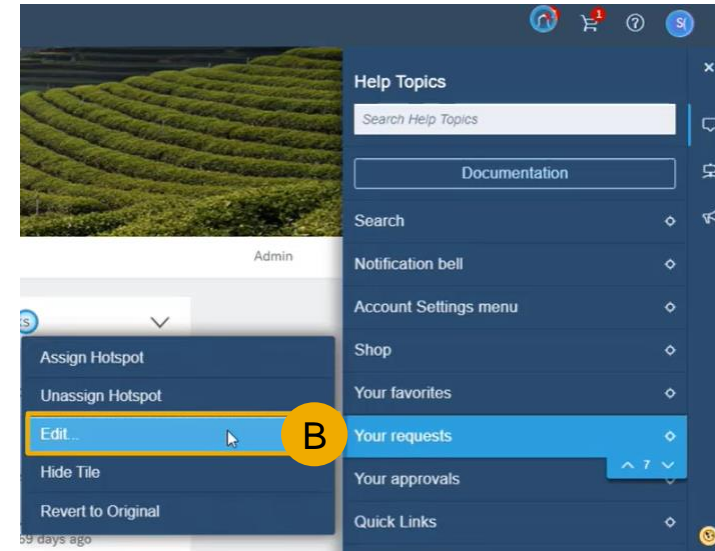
1

S(

Help Topics

Search Help Topics

Documentation

Search

Notification bell

Account Settings menu

Shop

Your favorites

Your requests

Your approvals

Quick Links

^ 7 ˅

Admin

Assign Hotspot

Unassign Hotspot

Edit...

Hide Tile

Revert to Original

B

59 days ago